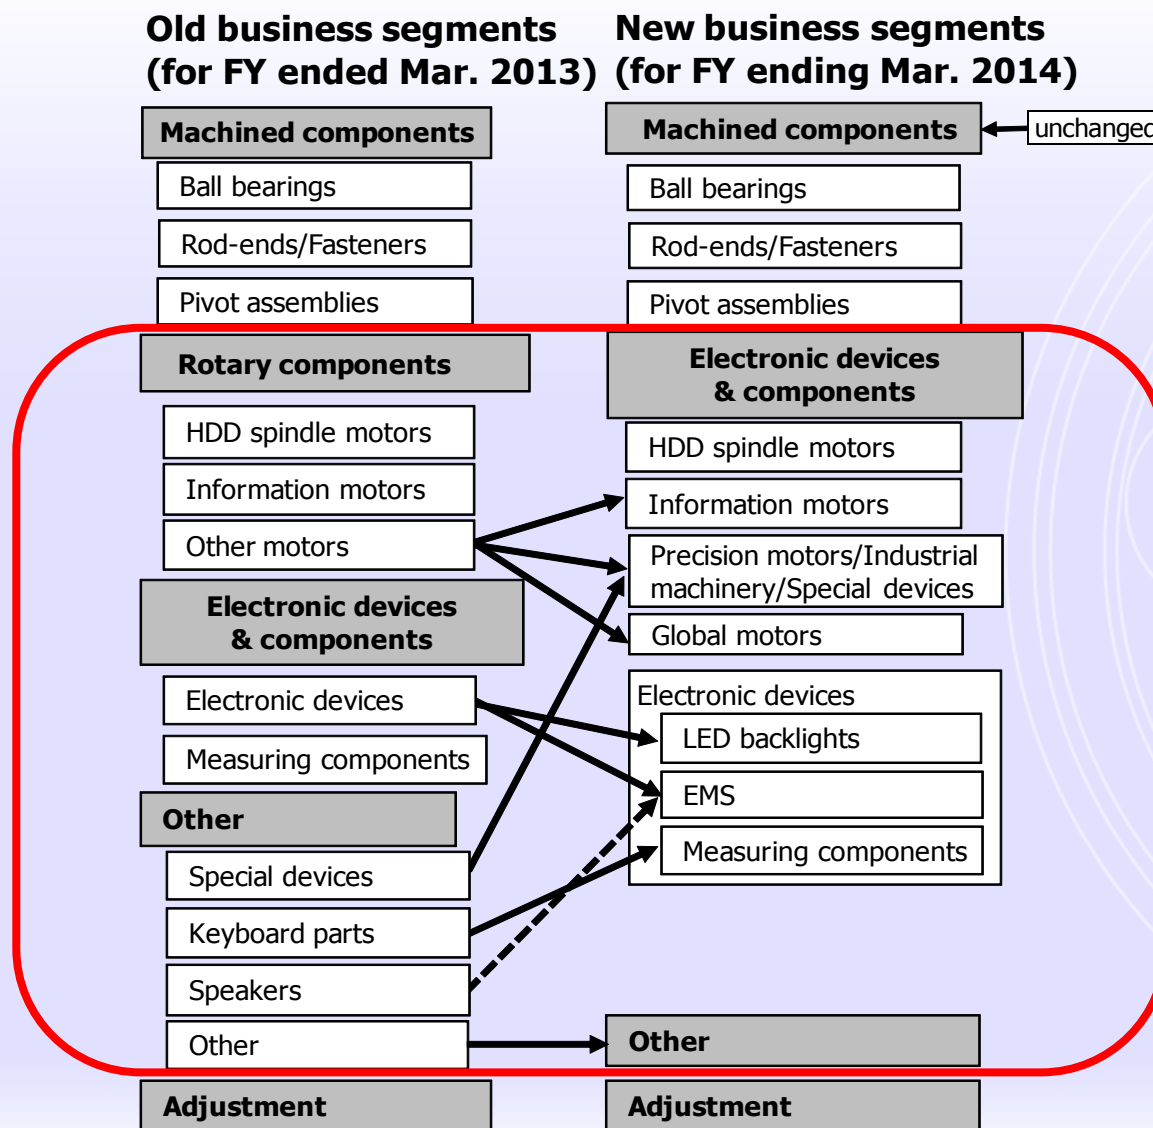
Old business segments (for FY ended Mar. 2013)

Machined components

Ball bearings

Rod-ends/Fasteners

Pivot assemblies

Rotary components

HDD spindle motors

Information motors

Other motors

Electronic devices & components

Electronic devices

Measuring components

Other

Special devices

Keyboard parts

Speakers

Other

Adjustment

New business segments (for FY ending Mar. 2014)

Machined components

unchanged

Ball bearings

Rod-ends/Fasteners

Pivot assemblies

Electronic devices & components

HDD spindle motors

Information motors

Precision motors/Industrial machinery/Special devices

Global motors

Electronic devices

LED backlights

EMS

Measuring components

Other

Adjustment